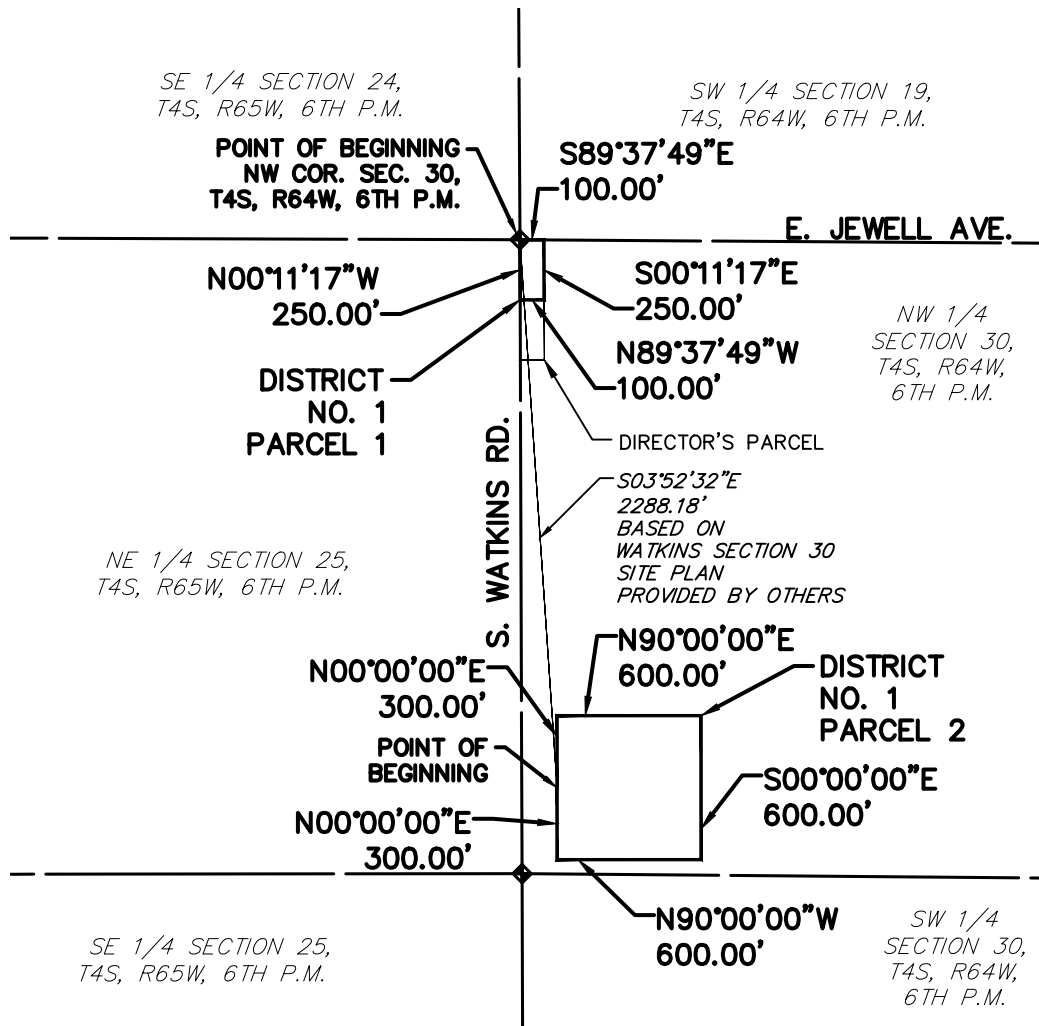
SE 1/4 SECTION 24, T4S, R65W, 6TH P.M.

SW 1/4 SECTION 19, T4S, R64W, 6TH P.M.

POINT OF BEGINNING NW COR. SEC. 30, T4S, R64W, 6TH P.M.

S89°37'49"E 100.00'

E. JEWELL AVE.

N00°11'17"W 250.00'

S00°11'17"E 250.00'

NW 1/4 SECTION 30, T4S, R64W, 6TH P.M.

N89°37'49"W 100.00'

DISTRICT NO. 1 PARCEL 1

DIRECTOR'S PARCEL

S. WATKINS RD.

S03°52'32"E 2288.18' BASED ON WATKINS SECTION 30 SITE PLAN PROVIDED BY OTHERS

NE 1/4 SECTION 25, T4S, R65W, 6TH P.M.

N90°00'00"E 600.00'

DISTRICT NO. 1 PARCEL 2

N00°00'00"E 300.00'

POINT OF BEGINNING

S00°00'00"E 600.00'

N00°00'00"E 300.00'

N90°00'00"W 600.00'

SE 1/4 SECTION 25, T4S, R65W, 6TH P.M.

SW 1/4 SECTION 30, T4S, R64W, 6TH P.M.